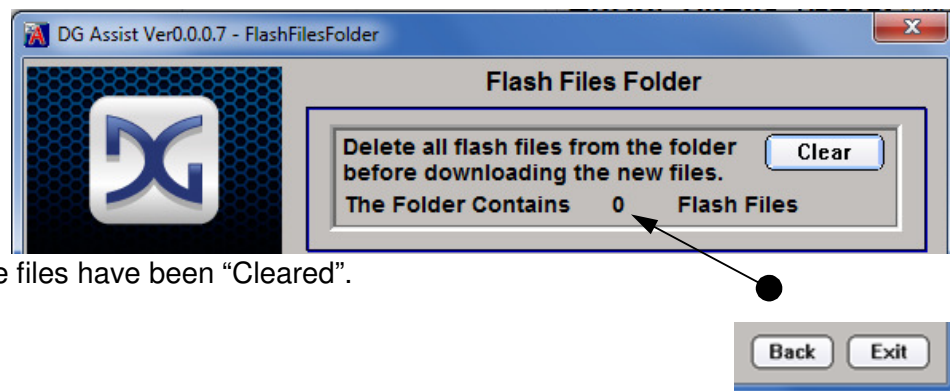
DG Assist Ver0.0.0.7 - FlashFilesFolder

Flash Files Folder

Delete all flash files from the folder before downloading the new files.

Clear

The Folder Contains 0 Flash Files

e files have been "Cleared".

Back

Exit